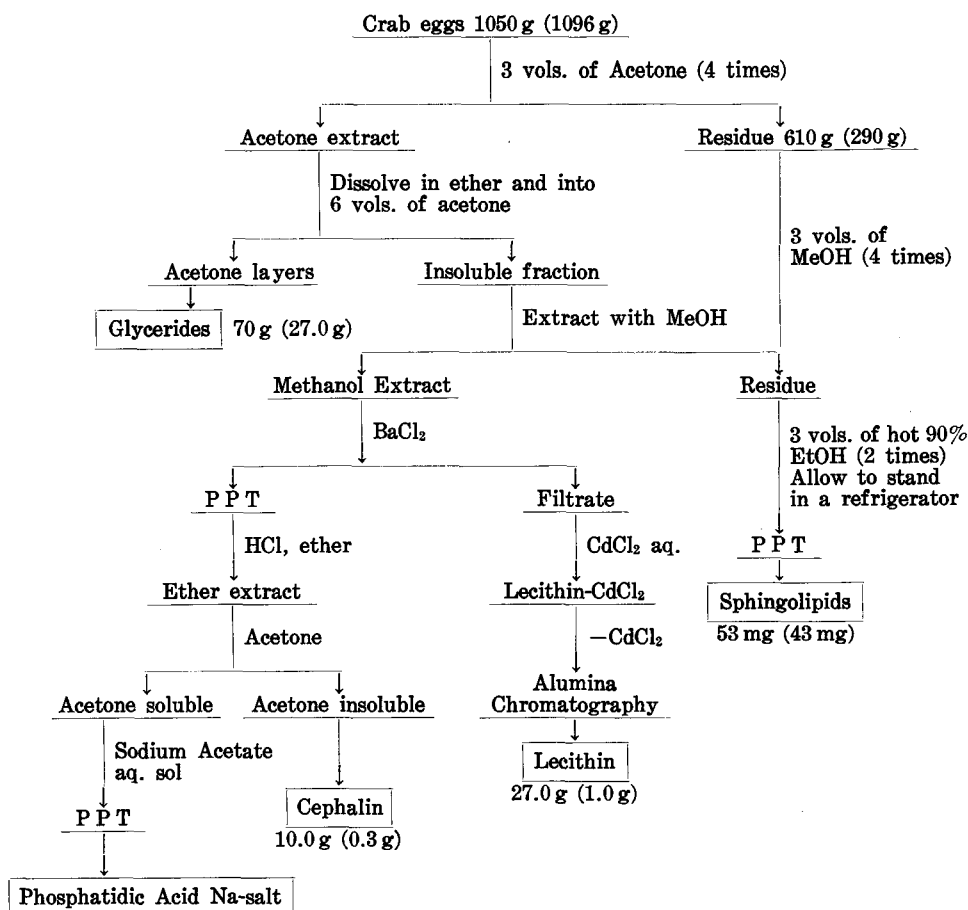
Crab eggs 1050 g (1096 g)

3 vols. of Acetone (4 times)

Acetone extract

Residue 610 g (290 g)

Dissolve in ether and into 6 vols. of acetone

Acetone layers

Insoluble fraction

Glycerides 70 g (27.0 g)

Extract with MeOH

3 vols. of MeOH (4 times)

Methanol Extract

Residue

$BaCl_2$

P P T

Filtrate

3 vols. of hot 90% EtOH (2 times) Allow to stand in a refrigerator

HCl, ether

$CdCl_2$ aq.

P P T

Ether extract

Lecithin-$CdCl_2$

Sphingolipids

53 mg (43 mg)

Acetone

$-CdCl_2$

Alumina Chromatography

Acetone soluble

Acetone insoluble

Sodium Acetate aq. sol

Lecithin

27.0 g (1.0 g)

Cephalin

10.0 g (0.3 g)

P P T

Phosphatidic Acid Na-salt